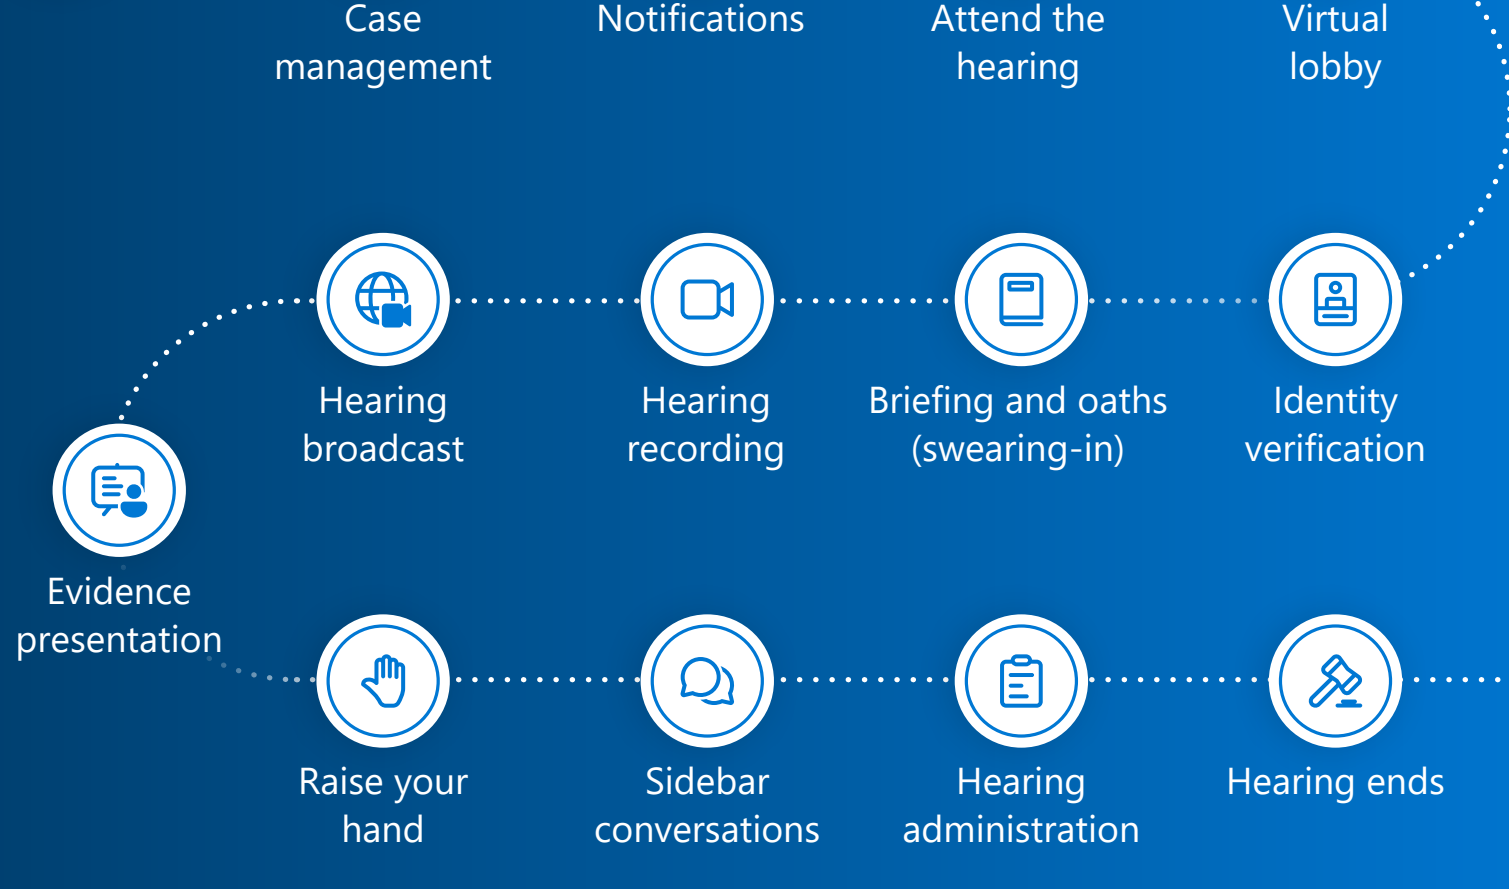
Case management

Notifications

Attend the hearing

Virtual lobby

Hearing broadcast

Hearing recording

Briefing and oaths (swearing-in)

Identity verification

Evidence presentation

Raise your hand

Sidebar conversations

Hearing administration

Hearing ends